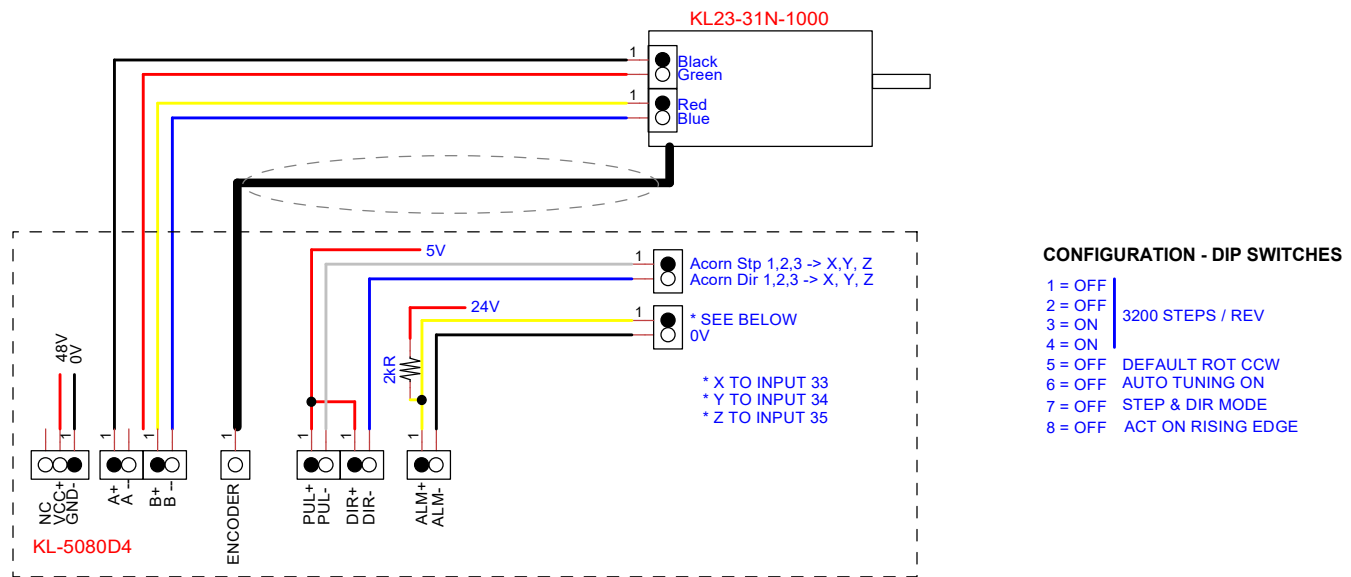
KL23-31N-1000

1
Black
Green
1
Red
Blue

5V
1
Acorn Stp 1,2,3 -> X,Y, Z
Acorn Dir 1,2,3 -> X, Y, Z

24V
1
* SEE BELOW
0V

2kR

* X TO INPUT 33
* Y TO INPUT 34
* Z TO INPUT 35

48V
0V

1 1 1 1 1 1 1

NC
VCC+
GND-
A+
A -
B+
B -
ENCODER
PUL+
PUL-
DIR+
DIR-
ALM+
ALM-

KL-5080D4

CONFIGURATION - DIP SWITCHES

1 = OFF
2 = OFF
3 = ON
4 = ON
3200 STEPS / REV
5 = OFF DEFAULT ROT CCW
6 = OFF AUTO TUNING ON
7 = OFF STEP & DIR MODE
8 = OFF ACT ON RISING EDGE